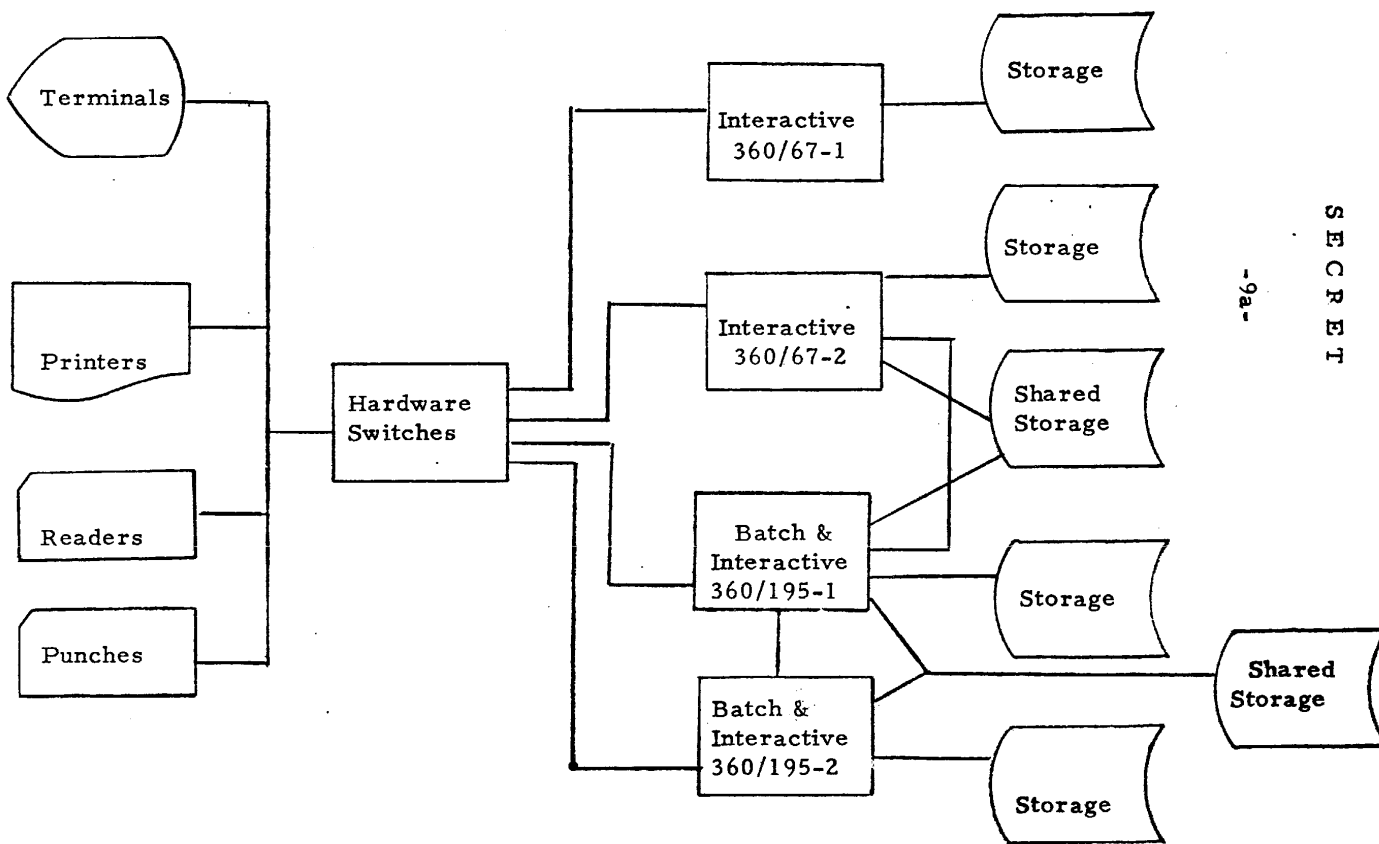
Terminals

Printers

Readers

Punches

Hardware Switches

Interactive 360/67-1

Interactive 360/67-2

Batch & Interactive 360/195-1

Batch & Interactive 360/195-2

Storage

Storage

Shared Storage

Storage

Shared Storage

Storage

SECRET

-9a-